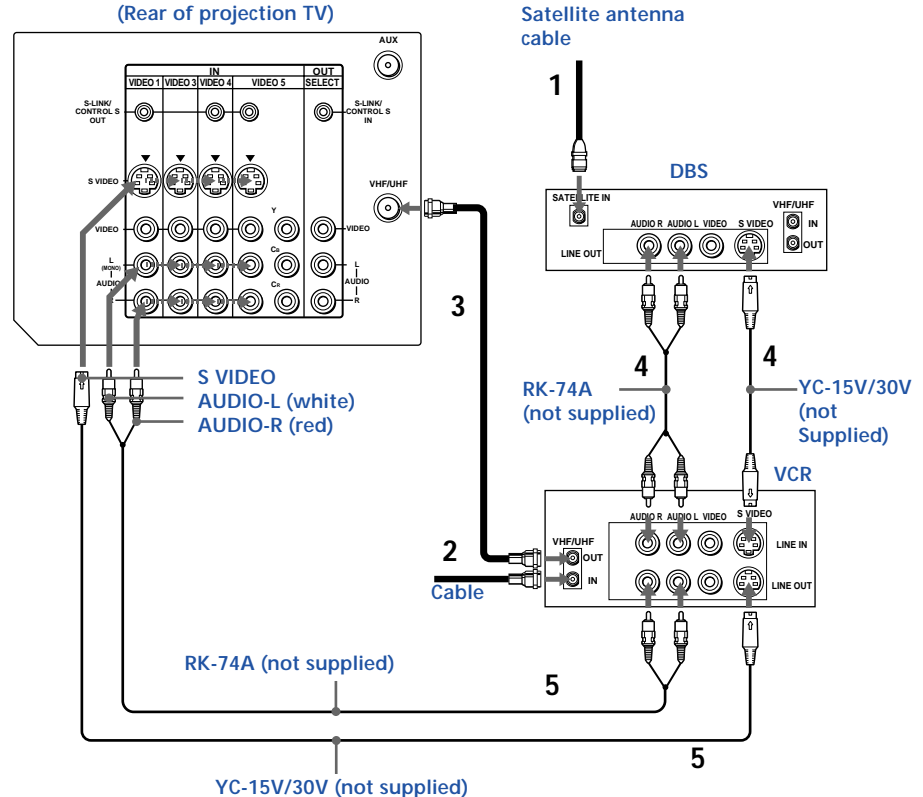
(Rear of projection TV)

Satellite antenna cable

AUX

IN

OUT

VIDEO 1

VIDEO 3

VIDEO 4

VIDEO 5

SELECT

S-LINK/ CONTROL S OUT

S-LINK/ CONTROL S IN

S VIDEO

VHF/UHF

Y

VIDEO

VIDEO

$C_B$

L (MONO) AUDIO R

$C_R$

L AUDIO R

1

DBS

SATELLITE IN

VHF/UHF

IN

OUT

AUDIO R

AUDIO L

VIDEO

S VIDEO

LINE OUT

3

4

4

S VIDEO

AUDIO-L (white)

AUDIO-R (red)

RK-74A (not supplied)

YC-15V/30V (not Supplied)

VCR

AUDIO R

AUDIO L

VIDEO

S VIDEO

LINE IN

VHF/UHF

OUT

IN

LINE OUT

2

Cable

RK-74A (not supplied)

5

5

YC-15V/30V (not supplied)